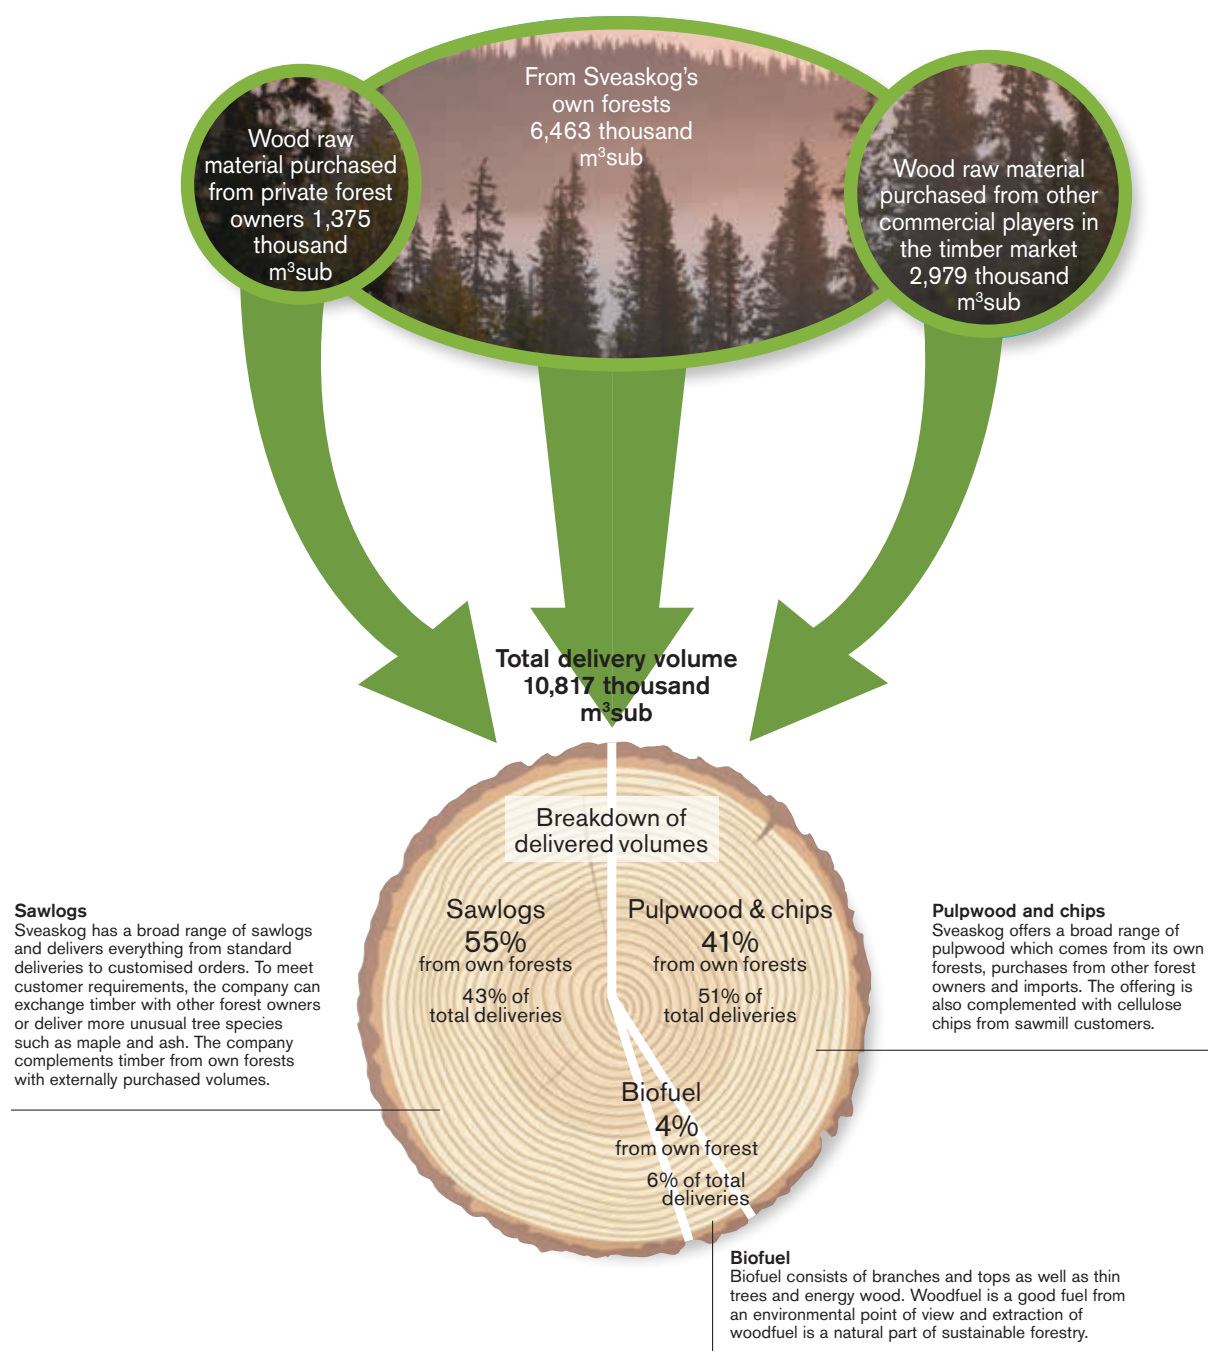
Wood raw material purchased from private forest owners 1,375 thousand m$^3$sub

From Sveaskog's own forests 6,463 thousand m$^3$sub

Wood raw material purchased from other commercial players in the timber market 2,979 thousand m$^3$sub

Total delivery volume 10,817 thousand m$^3$sub

Breakdown of delivered volumes

Sawlogs
55%
from own forests
43% of total deliveries

Pulpwood & chips
41%
from own forests
51% of total deliveries

Biofuel
4%
from own forest
6% of total deliveries

**Sawlogs**
Sveaskog has a broad range of sawlogs and delivers everything from standard deliveries to customised orders. To meet customer requirements, the company can exchange timber with other forest owners or deliver more unusual tree species such as maple and ash. The company complements timber from own forests with externally purchased volumes.

**Pulpwood and chips**
Sveaskog offers a broad range of pulpwood which comes from its own forests, purchases from other forest owners and imports. The offering is also complemented with cellulose chips from sawmill customers.

**Biofuel**
Biofuel consists of branches and tops as well as thin trees and energy wood. Woodfuel is a good fuel from an environmental point of view and extraction of woodfuel is a natural part of sustainable forestry.